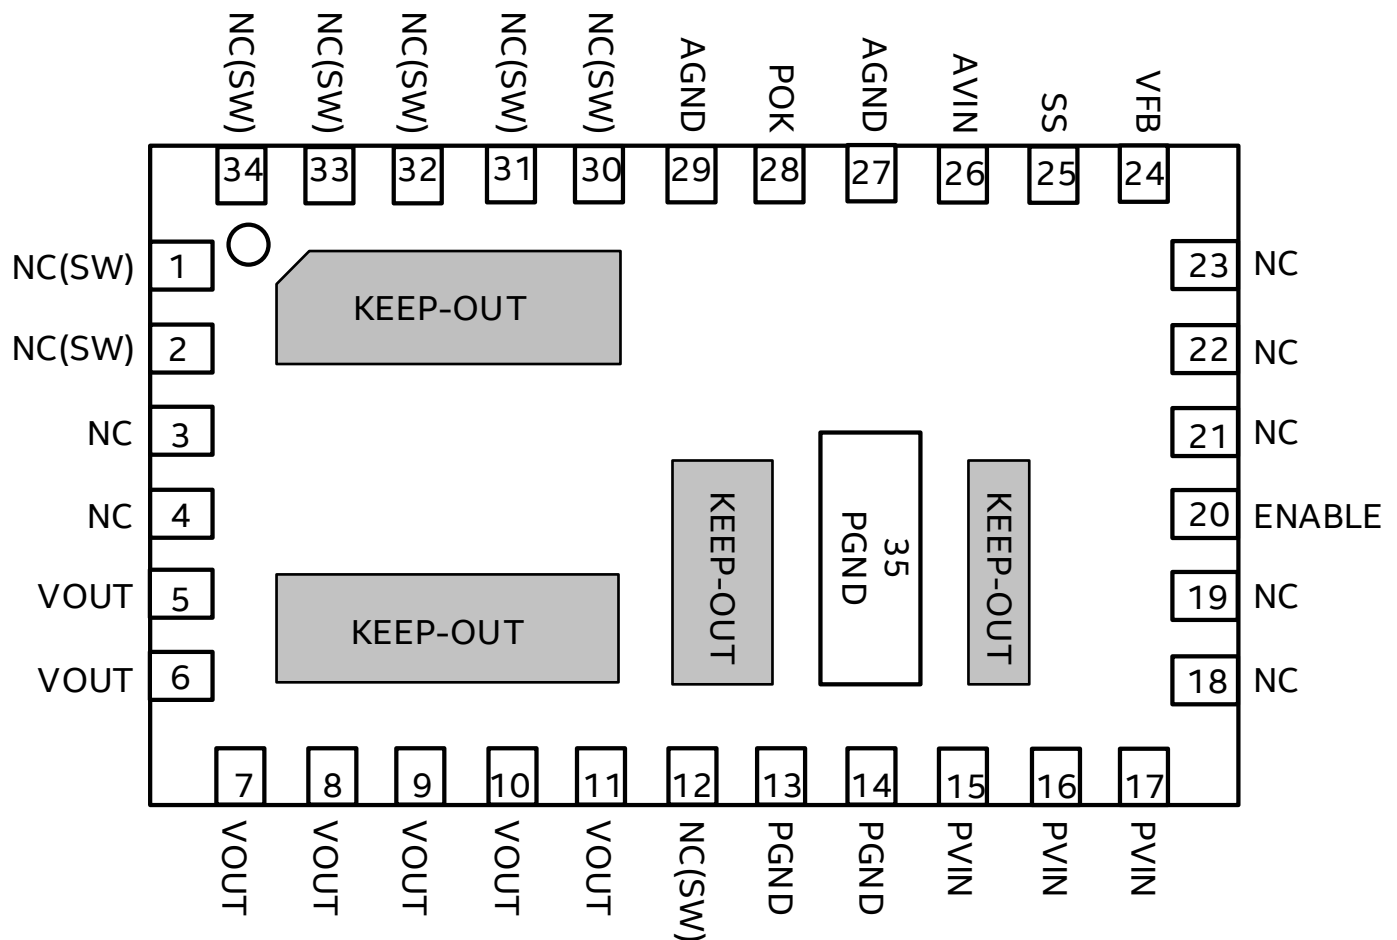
NC(SW) NC(SW) NC(SW) NC(SW) NC(SW) AGND POK AGND AVIN SS VFB

34 33 32 31 30 29 28 27 26 25 24

NC(SW) 1
NC(SW) 2
NC 3
NC 4
VOUT 5
VOUT 6

23 NC
22 NC
21 NC
20 ENABLE
19 NC
18 NC

KEEP-OUT

KEEP-OUT

KEEP-OUT

35
PGND

KEEP-OUT

7 8 9 10 11 12 13 14 15 16 17

VOUT VOUT VOUT VOUT VOUT NC(SW) PGND PGND PVIN PVIN PVIN